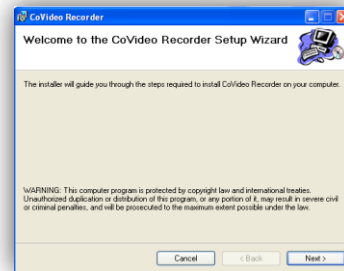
CoVideo Recorder

Welcome to the CoVideo Recorder Setup Wizard

The installer will guide you through the steps required to install CoVideo Recorder on your computer.

WARNING: This computer program is protected by copyright law and international treaties. Unauthorized duplication or distribution of this program, or any portion of it, may result in severe civil or criminal penalties, and will be prosecuted to the maximum extent possible under the law.

Cancel
< Back
Next >